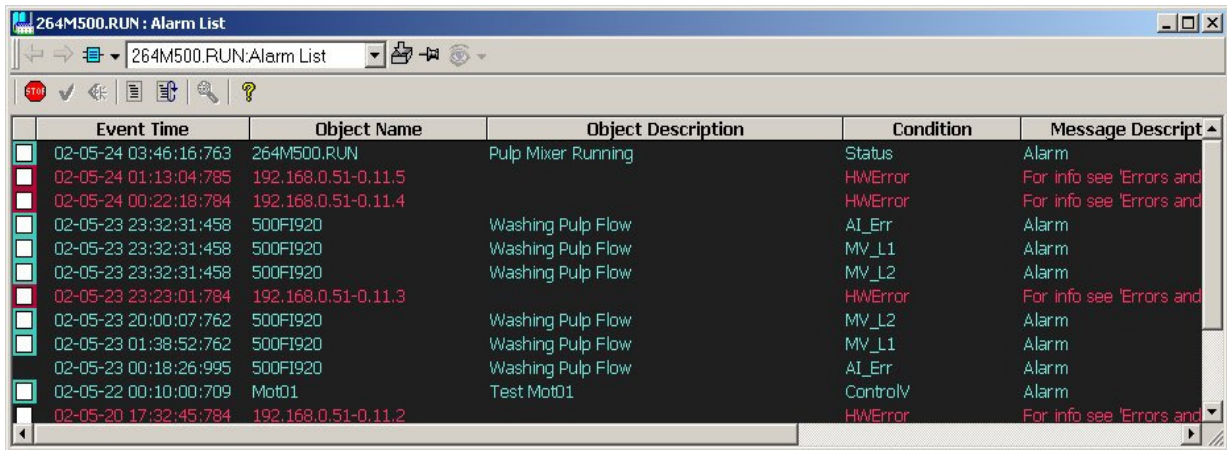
264M500.RUN : Alarm List

264M500.RUN:Alarm List

STOP

| | Event Time | Object Name | Object Description | Condition | Message Descript |
|---|---|---|---|---|---|
| | 02-05-24 03:46:16:763 | 264M500.RUN | Pulp Mixer Running | Status | Alarm |
| | 02-05-24 01:13:04:785 | 192.168.0.51-0.11.5 | | HWError | For info see 'Errors and |
| | 02-05-24 00:22:18:784 | 192.168.0.51-0.11.4 | | HWError | For info see 'Errors and |
| | 02-05-23 23:32:31:458 | 500FI920 | Washing Pulp Flow | AI_Err | Alarm |
| | 02-05-23 23:32:31:458 | 500FI920 | Washing Pulp Flow | MV_L1 | Alarm |
| | 02-05-23 23:32:31:458 | 500FI920 | Washing Pulp Flow | MV_L2 | Alarm |
| | 02-05-23 23:23:01:784 | 192.168.0.51-0.11.3 | | HWError | For info see 'Errors and |
| | 02-05-23 20:00:07:762 | 500FI920 | Washing Pulp Flow | MV_L2 | Alarm |
| | 02-05-23 01:38:52:762 | 500FI920 | Washing Pulp Flow | MV_L1 | Alarm |
| | 02-05-23 00:18:26:995 | 500FI920 | Washing Pulp Flow | AI_Err | Alarm |
| | 02-05-22 00:10:00:709 | Mot01 | Test Mot01 | ControlV | Alarm |
| | 02-05-20 17:32:45:784 | 192.168.0.51-0.11.2 | | HWError | For info see 'Errors and |